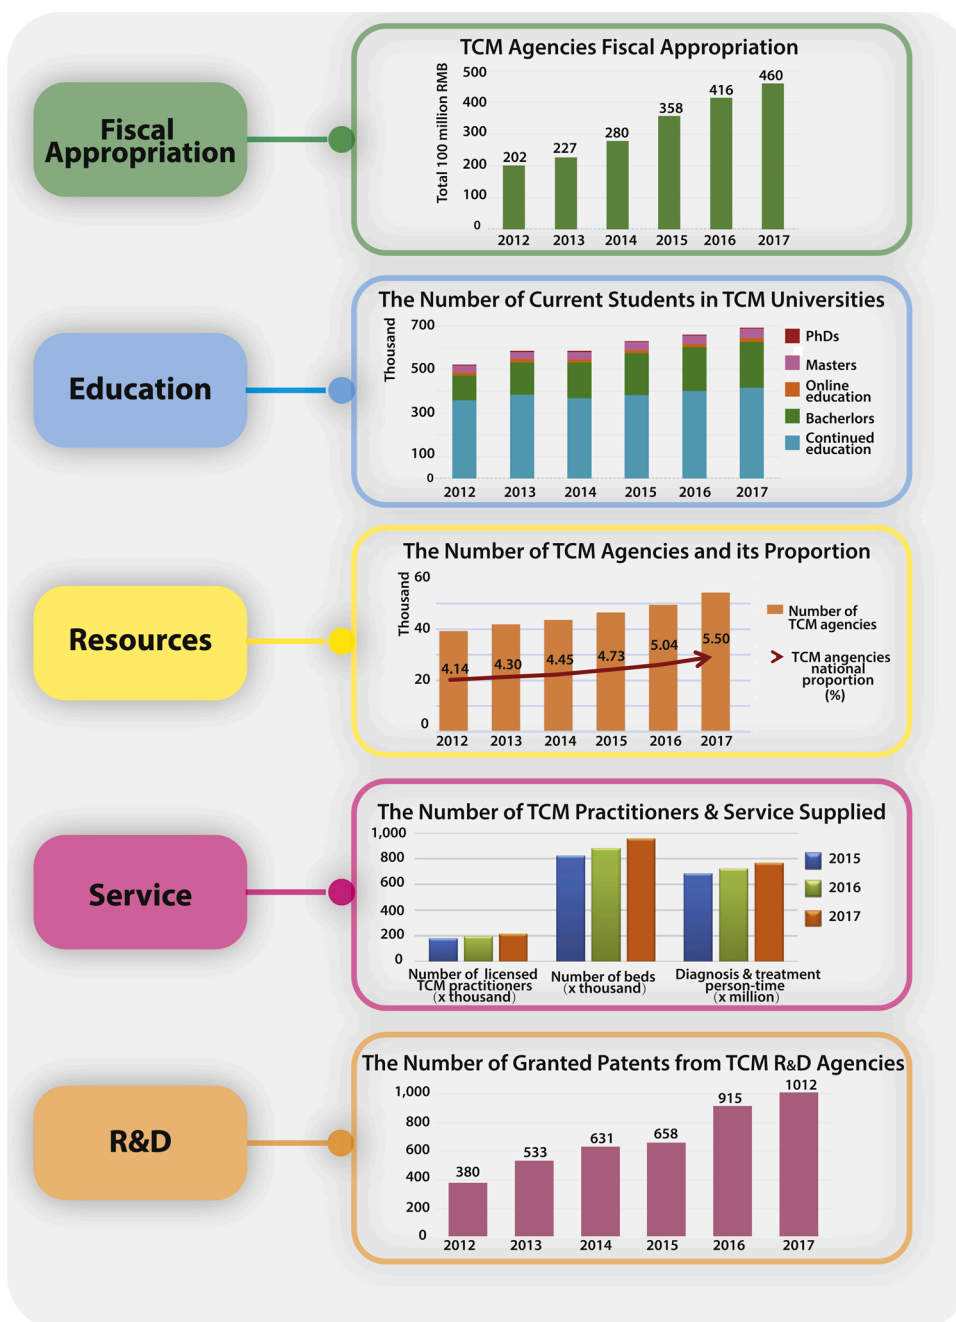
Fiscal Appropriation

TCM Agencies Fiscal Appropriation

Total 100 million RMB

500
400
300
200
100
0

202 227 280 358 416 460

2012 2013 2014 2015 2016 2017

Education

The Number of Current Students in TCM Universities

Thousand

700
500
300
100
0

2012 2013 2014 2015 2016 2017

PhDs
Masters
Online education
Bacherlors
Continued education

Resources

The Number of TCM Agencies and its Proportion

Thousand

60
40
20
0

4.14 4.30 4.45 4.73 5.04 5.50

2012 2013 2014 2015 2016 2017

Number of TCM agencies
TCM angencies national proportion (%)

Service

The Number of TCM Practitioners & Service Supplied

1,000
800
600
400
200
0

Number of licensed TCM practitioners (x thousand)
Number of beds (x thousand)
Diagnosis & treatment person-time (x million)

2015
2016
2017

R&D

The Number of Granted Patents from TCM R&D Agencies

1,000
800
600
400
200
0

380 533 631 658 915 1012

2012 2013 2014 2015 2016 2017